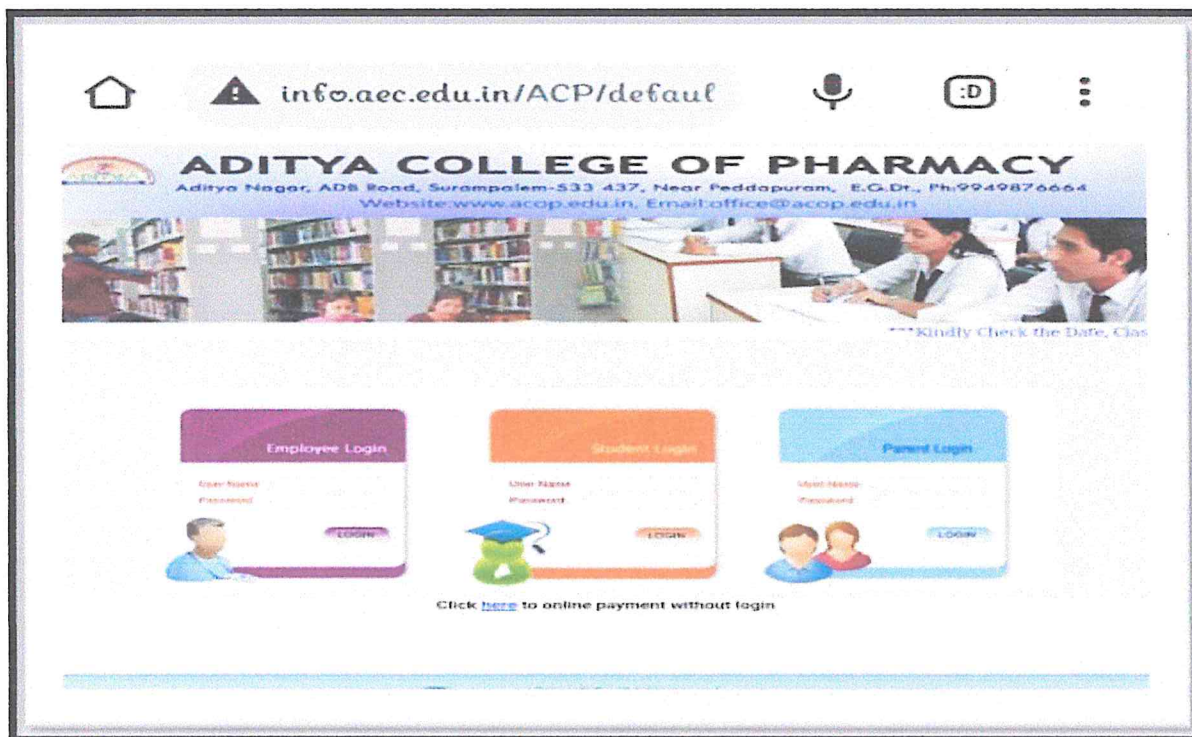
info.aec.edu.in/ACP/defaul

:D

ADITYA COLLEGE OF PHARMACY
Aditya Nagar, ADB Road, Surampalem-533 437, Near Peddapuram, E.G.Dt., Ph:9949876664
Website:www.acop.edu.in, Email:office@acop.edu.in

***Kindly Check the Date, Clas

Employee Login
User Name
Password
LOGIN

Student Login
User Name
Password
LOGIN

Parent Login
User Name
Password
LOGIN

Click here to online payment without login